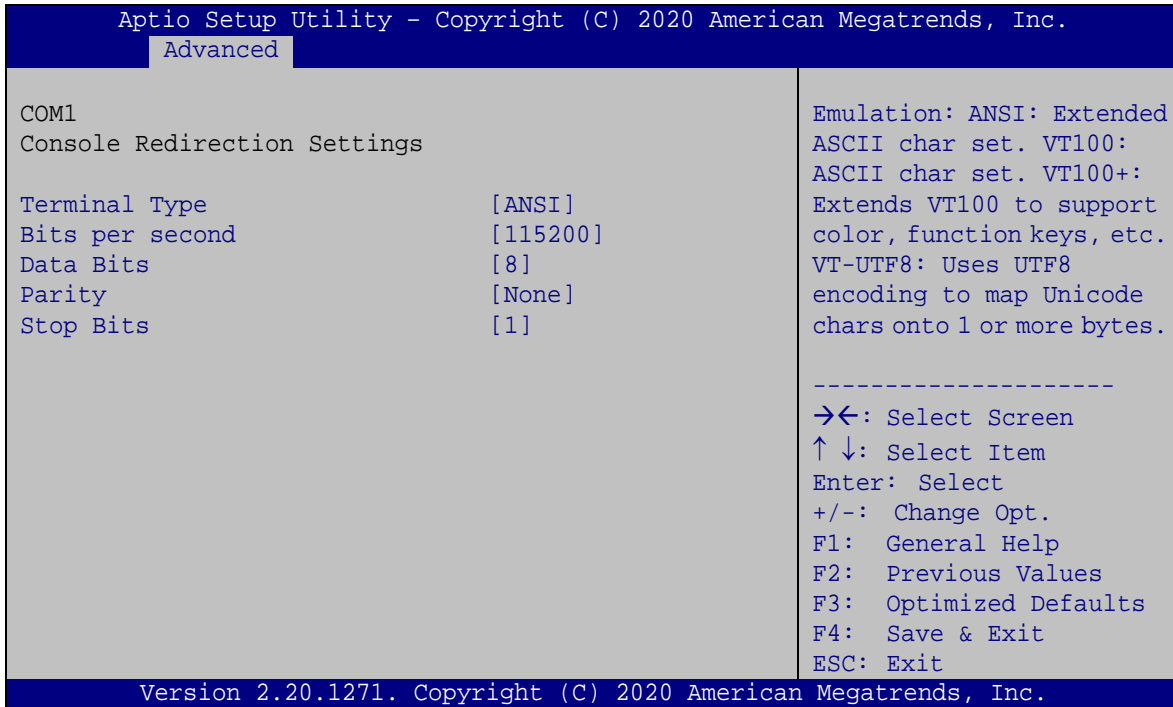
Aptio Setup Utility – Copyright (C) 2020 American Megatrends, Inc.
Advanced

COM1
Console Redirection Settings

| | |
|---|---|
| Terminal Type | [ANSI] |
| Bits per second | [115200] |
| Data Bits | [8] |
| Parity | [None] |
| Stop Bits | [1] |

Emulation: ANSI: Extended ASCII char set. VT100: ASCII char set. VT100+: Extends VT100 to support color, function keys, etc. VT-UTF8: Uses UTF8 encoding to map Unicode chars onto 1 or more bytes.

---------------------
→←: Select Screen
↑ ↓: Select Item
Enter: Select
+/-: Change Opt.
F1: General Help
F2: Previous Values
F3: Optimized Defaults
F4: Save & Exit
ESC: Exit

Version 2.20.1271. Copyright (C) 2020 American Megatrends, Inc.